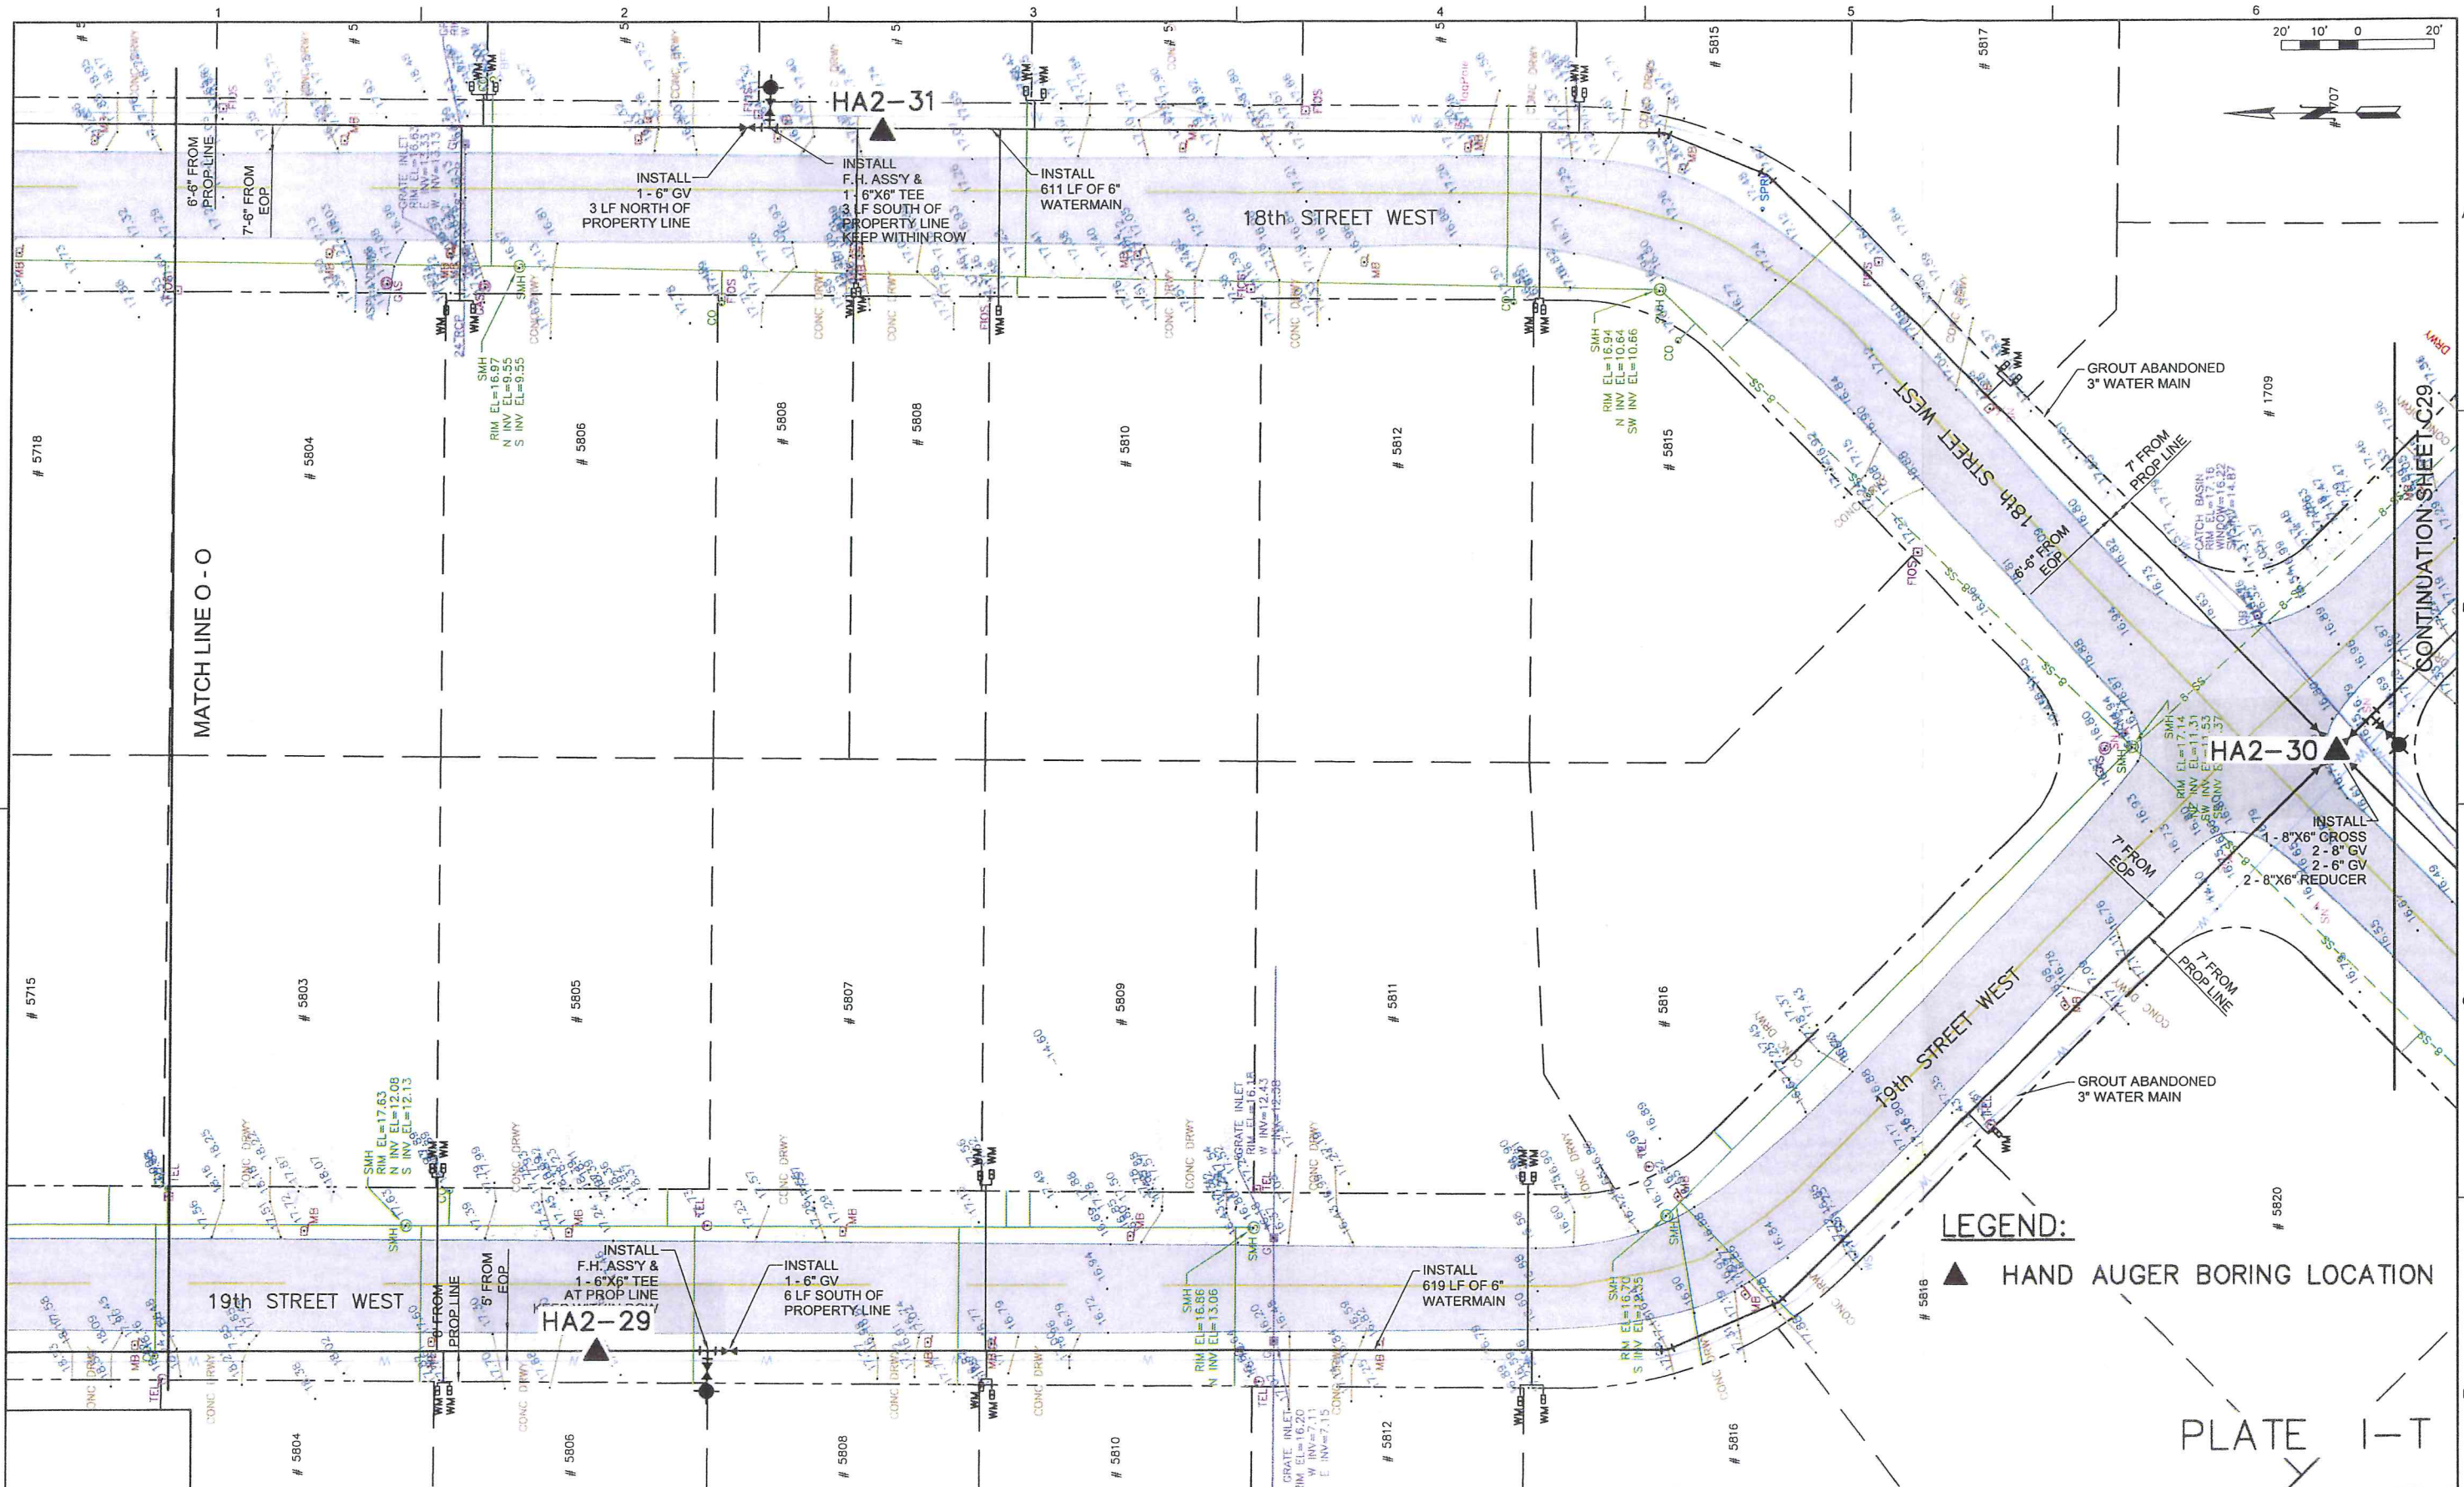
1 2 3 4 5 6

20' 10' 0 20'

HA2-31

INSTALL 1 - 6" GV 3 LF NORTH OF PROPERTY LINE

INSTALL F.H. ASS'Y & 1 - 6"X6" TEE 3 LF SOUTH OF PROPERTY LINE KEEP WITHIN ROW

INSTALL 611 LF OF 6" WATERMAIN

18th STREET WEST

6'-6" FROM PROP LINE

7'-6" FROM EOP

SMH RIM EL=16.97 N INV EL=9.55 S INV EL=9.55

SMH RIM EL=16.94 N INV EL=10.64 SW INV EL=10.66

GROUT ABANDONED 3" WATER MAIN

7' FROM PROP LINE

6'-6" FROM EOP

18th STREET WEST

CATCH BASIN RIM EL=17.16 WINDOW=16.22 INV=14.87

CONTINUATION SHEET C29

MATCH LINE O-O

# 5718 # 5804 # 5806 # 5808 # 5808 # 5810 # 5812 # 5815 # 5815 # 5817 # 1709

HA2-30

SMH RIM EL=17.14 N INV EL=11.31 SW INV EL=11.53

INSTALL 1 - 8"X6" CROSS 2 - 8" GV 2 - 6" GV 2 - 8"X6" REDUCER

7' FROM EOP

7' FROM PROP LINE

# 5715 # 5803 # 5805 # 5807 # 5809 # 5811 # 5816

19th STREET WEST

GROUT ABANDONED 3" WATER MAIN

SMH RIM EL=17.63 N INV EL=12.08 S INV EL=12.13

GRATE INLET RIM EL=16.18 W INV=12.43

INSTALL F.H. ASS'Y & 1 - 6"X6" TEE AT PROP LINE KEEP WITHIN ROW

INSTALL 1 - 6" GV 6 LF SOUTH OF PROPERTY LINE

19th STREET WEST

6' FROM PROP LINE

6' FROM EOP

HA2-29

SMH RIM EL=16.88 N INV EL=13.06

INSTALL 619 LF OF 6" WATERMAIN

SMH RIM EL=16.70 S INV EL=9.35

GRATE INLET RIM EL=16.20 W INV=7.11 E INV=7.15

# 5820 # 5818

LEGEND:

▲ HAND AUGER BORING LOCATION

# 5804 # 5806 # 5808 # 5810 # 5812 # 5816

PLATE I-T